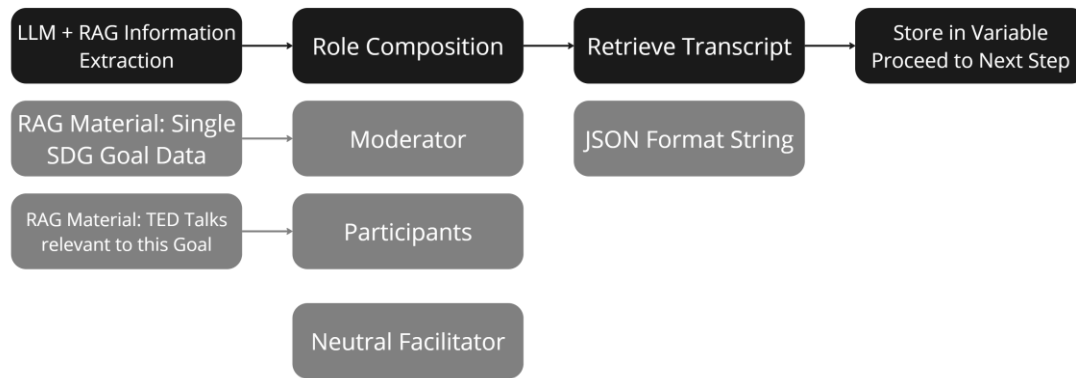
LLM + RAG Information Extraction

Role Composition

Retrieve Transcript

Store in Variable Proceed to Next Step

RAG Material: Single SDG Goal Data

Moderator

JSON Format String

RAG Material: TED Talks relevant to this Goal

Participants

Neutral Facilitator